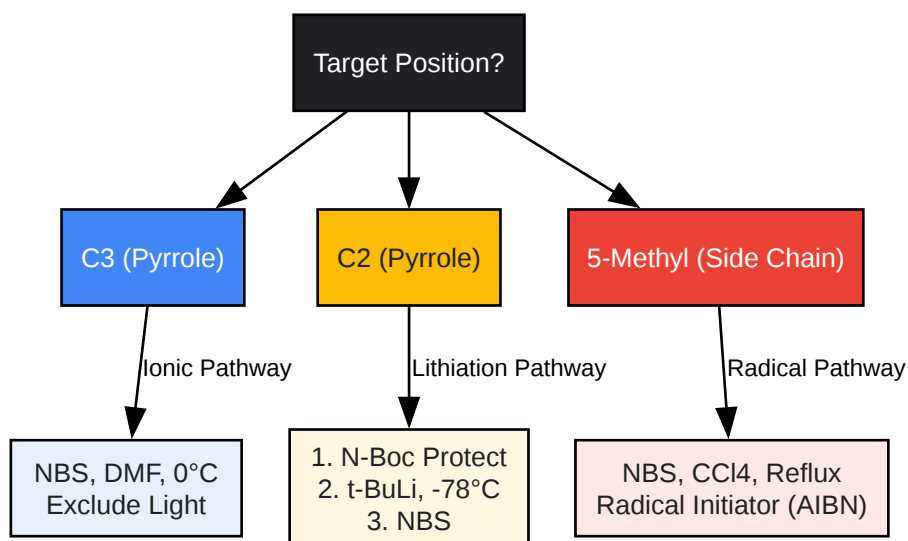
Target Position?

C3 (Pyrrole)

C2 (Pyrrole)

5-Methyl (Side Chain)

Ionic Pathway

Lithiation Pathway

Radical Pathway

NBS, DMF, 0°C
Exclude Light

1. N-Boc Protect
2. t-BuLi, -78°C
3. NBS

NBS, CCl4, Reflux
Radical Initiator (AIBN)